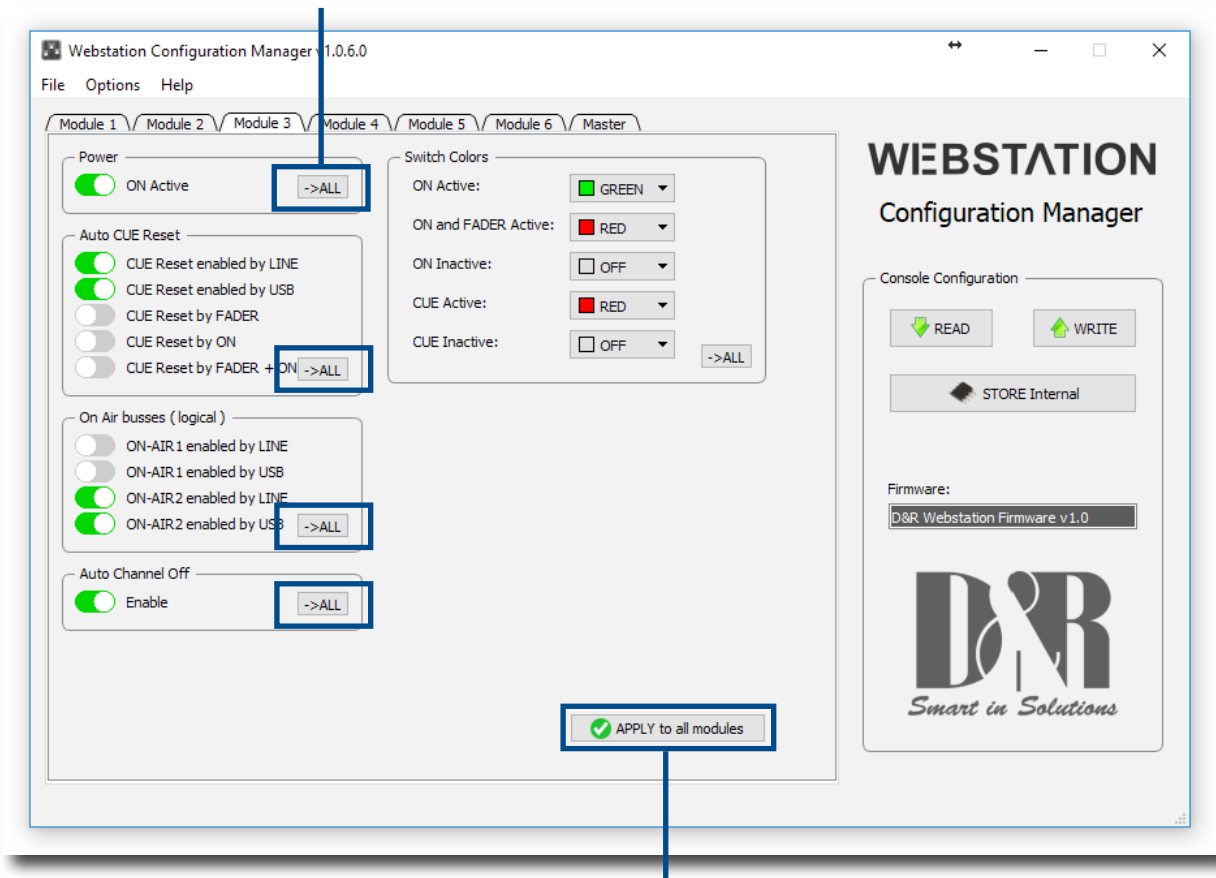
Webstation Configuration Manager v1.0.6.0

File Options Help

Module 1 Module 2 Module 3 Module 4 Module 5 Module 6 Master

Power
ON Active ->ALL

Auto CUE Reset
CUE Reset enabled by LINE
CUE Reset enabled by USB
CUE Reset by FADER
CUE Reset by ON
CUE Reset by FADER + ON ->ALL

On Air busses ( logical )
ON-AIR1 enabled by LINE
ON-AIR1 enabled by USB
ON-AIR2 enabled by LINE
ON-AIR2 enabled by USB ->ALL

Auto Channel Off
Enable ->ALL

Switch Colors
ON Active: GREEN
ON and FADER Active: RED
ON Inactive: OFF
CUE Active: RED
CUE Inactive: OFF
->ALL

APPLY to all modules

WEBSTATION
Configuration Manager

Console Configuration
READ WRITE
STORE Internal

Firmware:
D&R Webstation Firmware v1.0

D&R
Smart in Solutions